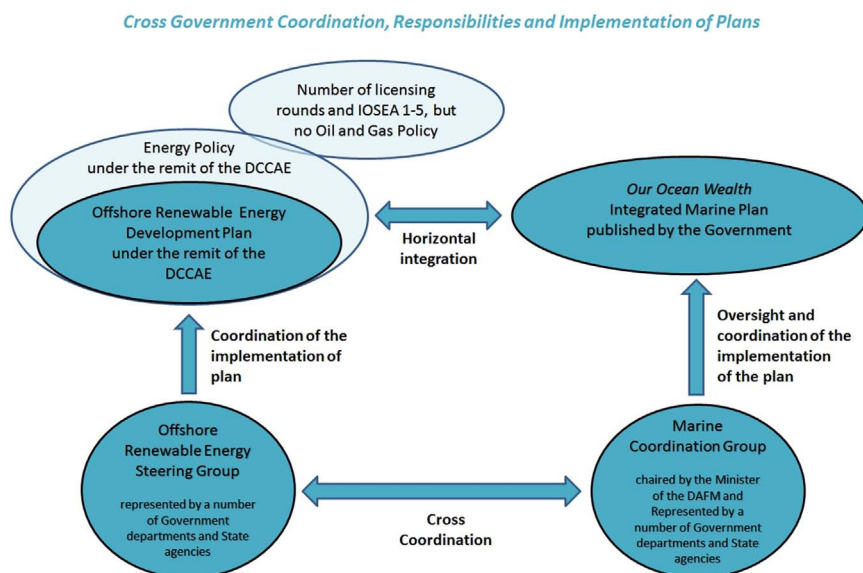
Cross Government Coordination, Responsibilities and Implementation of Plans

Number of licensing rounds and IOSEA 1-5, but no Oil and Gas Policy

Energy Policy under the remit of the DCCAE

Offshore Renewable Energy Development Plan under the remit of the DCCAE

Horizontal integration

Our Ocean Wealth Integrated Marine Plan published by the Government

Coordination of the implementation of plan

Oversight and coordination of the implementation of the plan

Offshore Renewable Energy Steering Group

represented by a number of Government departments and State agencies

Cross Coordination

Marine Coordination Group

chaired by the Minister of the DAFM and Represented by a number of Government departments and State agencies